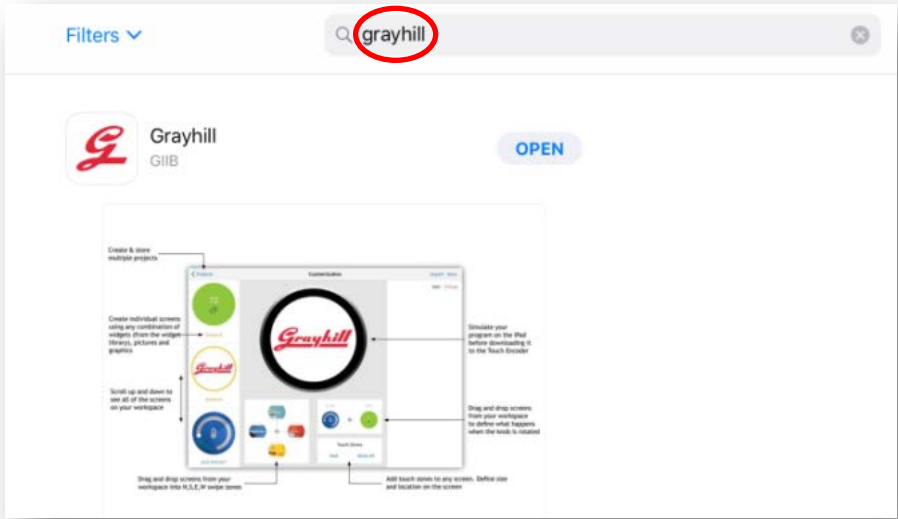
Filters

grayhill

Grayhill
GIIB

OPEN

Create & store multiple projects

Create individual screens using any combination of widgets (from the widget library), pictures and graphics

Scroll up and down to see all of the screens on your workspace

Grayhill

Simulate your program on the iPad before downloading it to the Touch Encoder

Drag and drop screens from your workspace to define what happens when the knob is rotated

Drag and drop screens from your workspace into N,S,E,W swipe zones

Add touch zones to any screen. Define size and location on the screen

Touch Zones